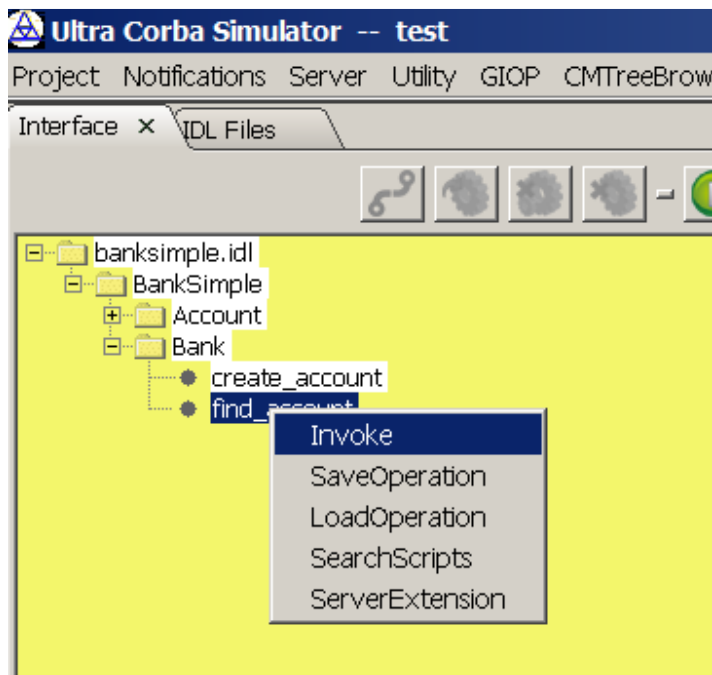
Ultra Corba Simulator -- test

Project Notifications Server Utility GIOP CMTreeBrow

Interface ×

IDL Files

banksimple.idl
BankSimple
Account
Bank
create_account
find_account

Invoke
SaveOperation
LoadOperation
SearchScripts
ServerExtension